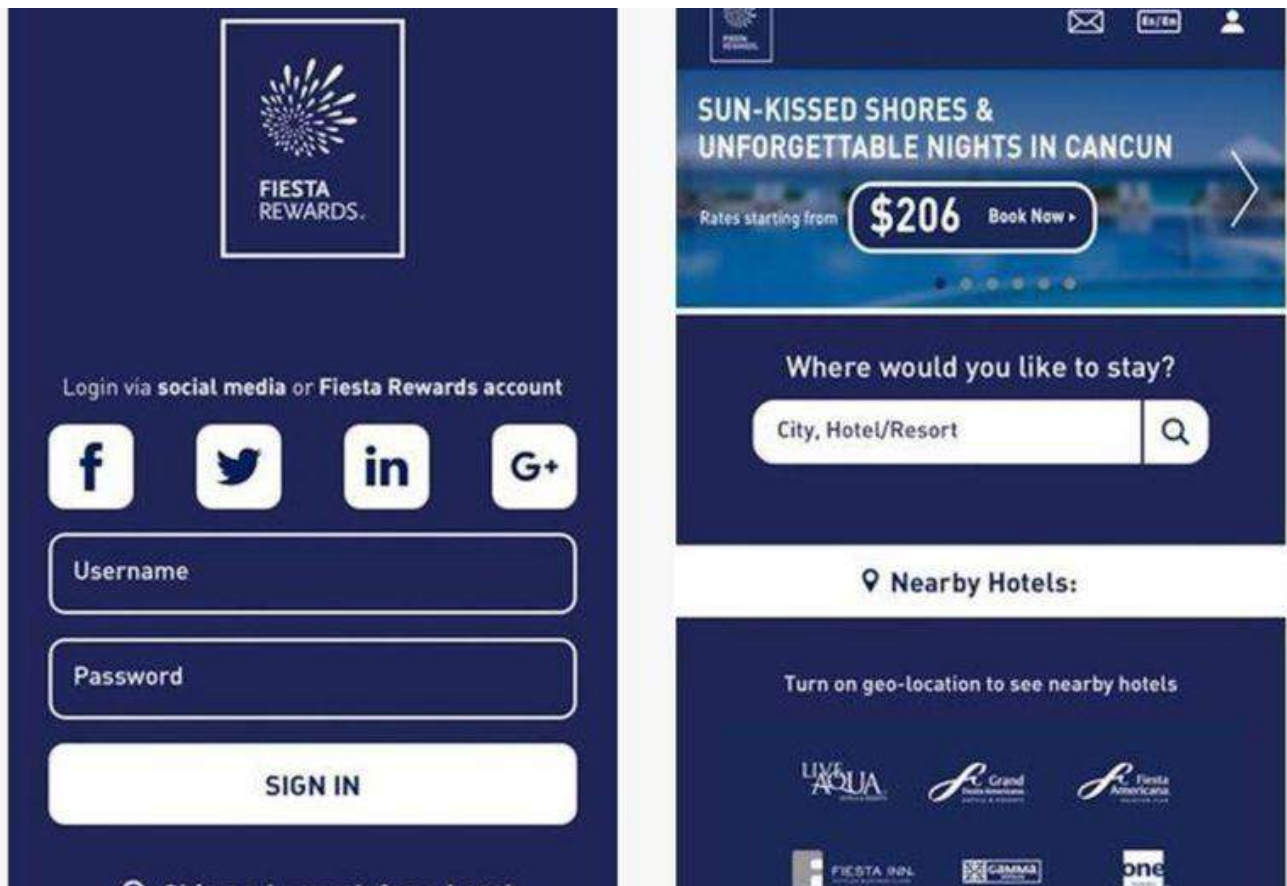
FIESTA
REWARDS.

Login via social media or Fiesta Rewards account

f

in

G+

Username

Password

SIGN IN

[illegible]

En/En

SUN-KISSED SHORES &
UNFORGETTABLE NIGHTS IN CANCUN

Rates starting from $206 Book Now ▸

Where would you like to stay?

City, Hotel/Resort

Nearby Hotels:

Turn on geo-location to see nearby hotels

LIVE AQUA

Grand Fiesta Americana

Fiesta Americana

FIESTA INN

GAMMA

one